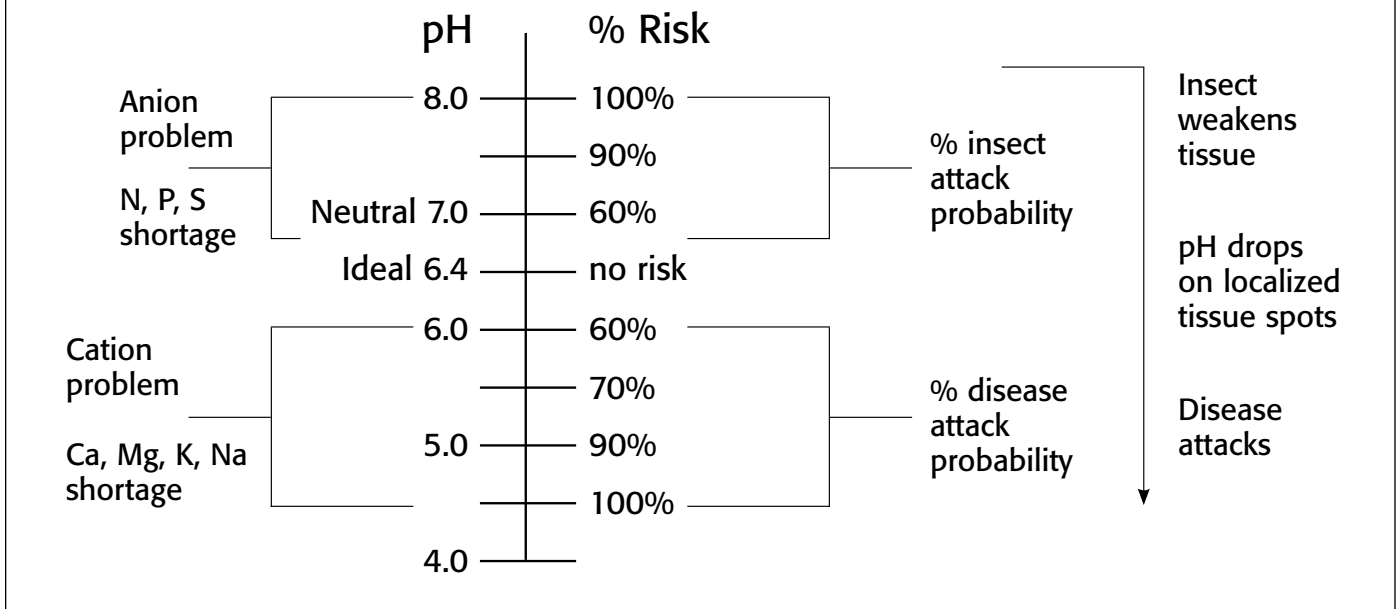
pH % Risk

Anion problem

N, P, S shortage

8.0 100%

90%

Neutral 7.0 60%

Ideal 6.4 no risk

% insect attack probability

Insect weakens tissue

pH drops on localized tissue spots

Disease attacks

Cation problem

Ca, Mg, K, Na shortage

6.0 60%

70%

5.0 90%

100%

4.0

% disease attack probability